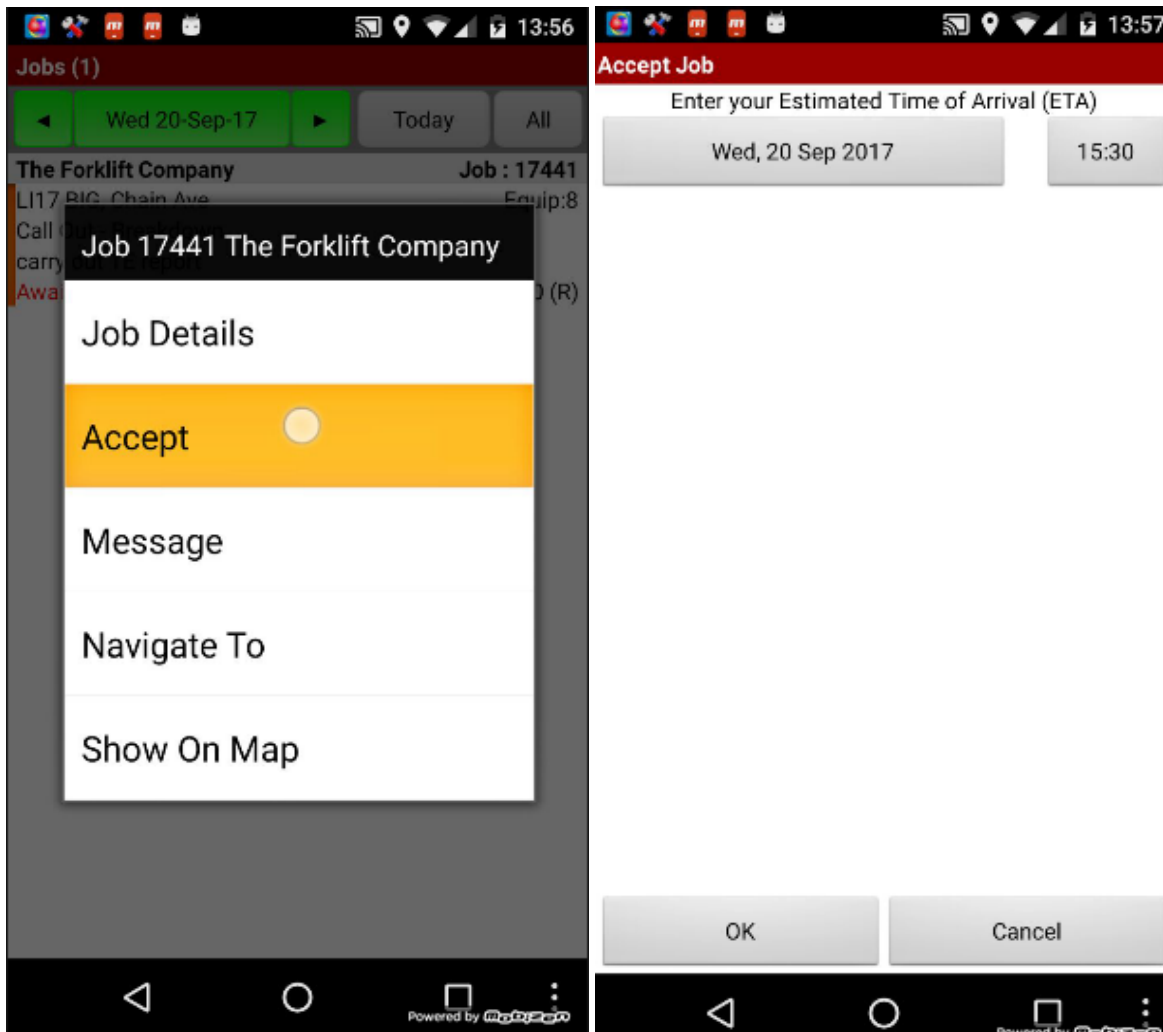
13:56

Jobs (1)

◄ Wed 20-Sep-17 ► Today All

The Forklift Company Job : 17441

LI17 BIG, Chain Ave Equip:8

Call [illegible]

carry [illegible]

Awa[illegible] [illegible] (R)

Job 17441 The Forklift Company

Job Details

Accept

Message

Navigate To

Show On Map

Powered by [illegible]

13:57

Accept Job

Enter your Estimated Time of Arrival (ETA)

Wed, 20 Sep 2017

15:30

OK

Cancel

Powered by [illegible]